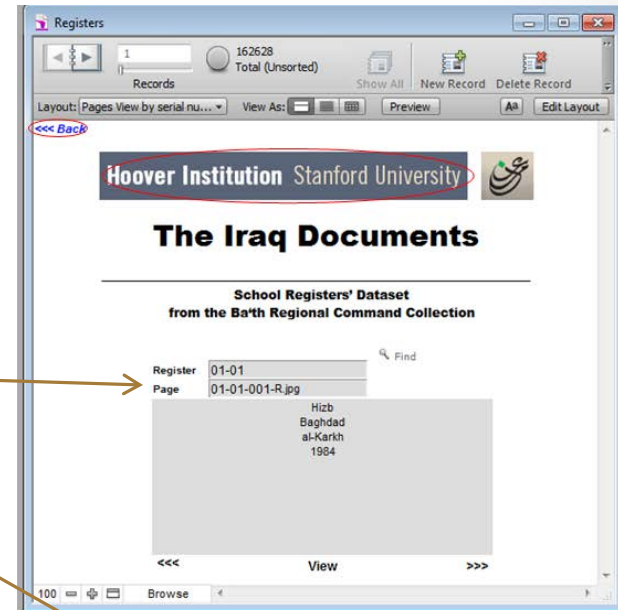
Registers

1

Records

162628
Total (Unsorted)

Show All

New Record

Delete Record

Layout: Pages View by serial nu...

View As:

Preview

Aa

Edit Layout

<<< Back

Hoover Institution Stanford University

The Iraq Documents

School Registers' Dataset
from the Ba'th Regional Command Collection

Find

| Register | 01-01 |
|---|---|
| Page | 01-01-001-R.jpg |

Hizb
Baghdad
al-Karkh
1984

<<<

View

>>>

100

Browse